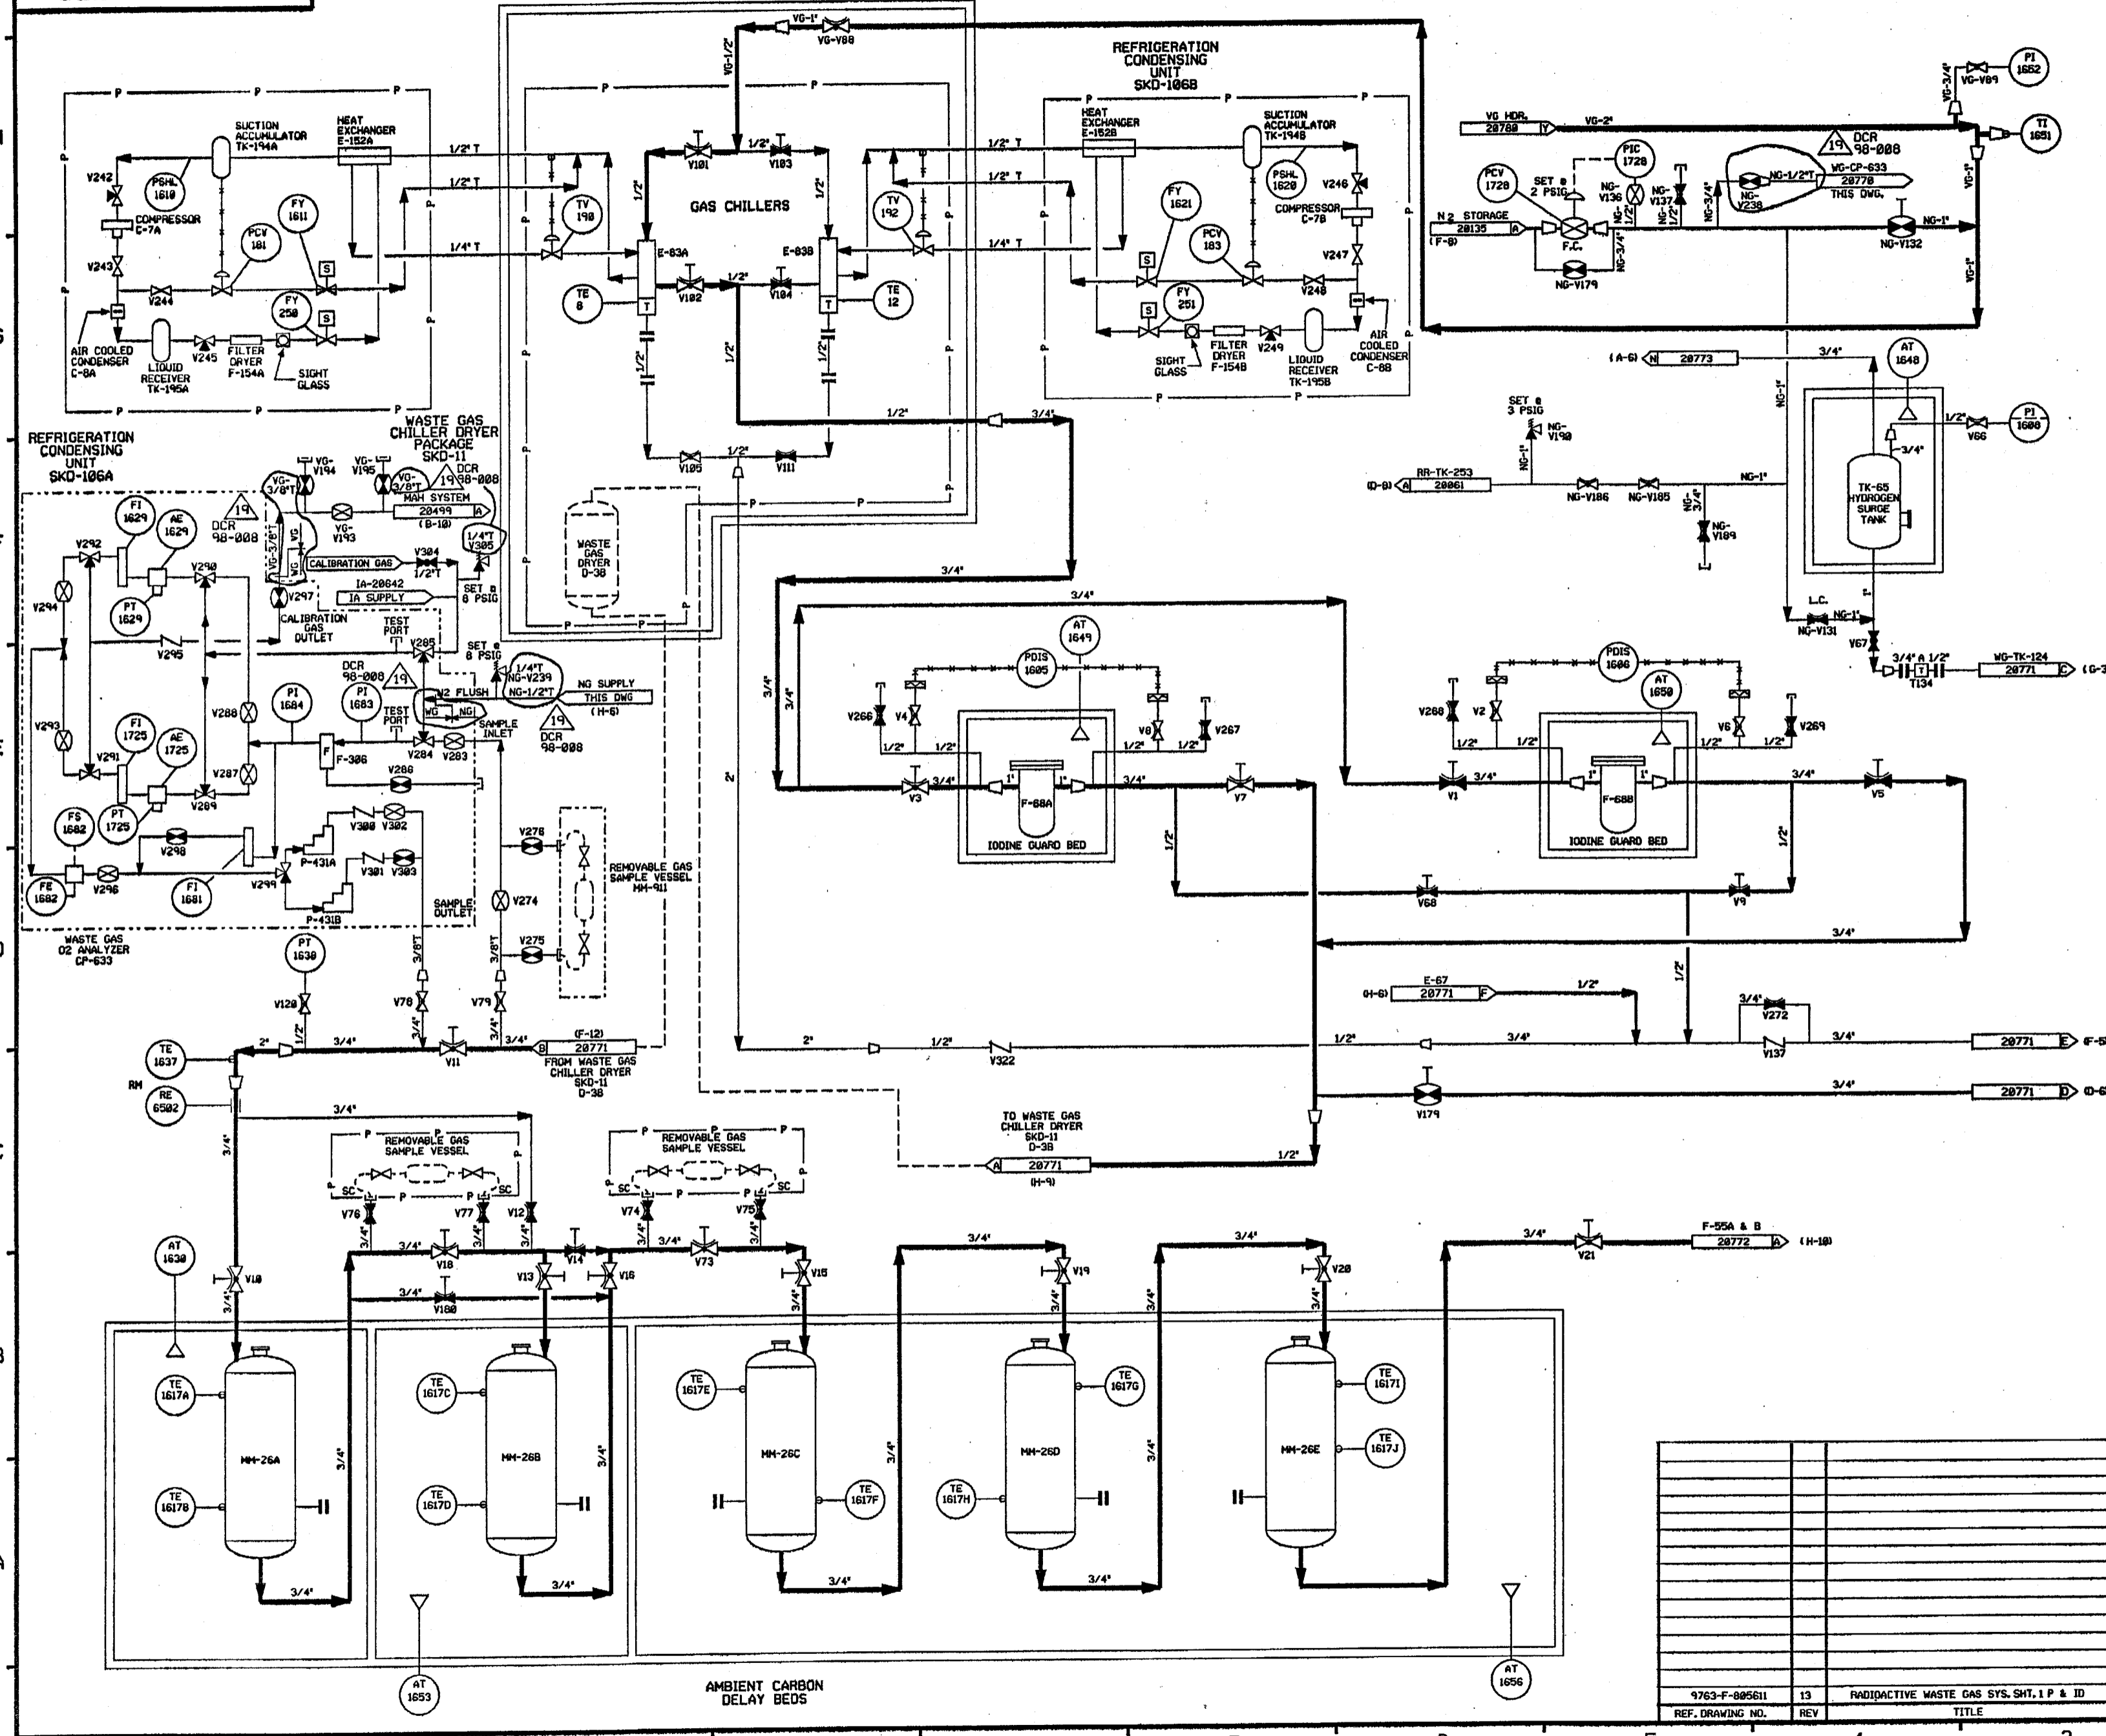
REFRIGERATION CONDENSING UNIT SKD-106B

VG-1" VG-V88 VG-1/2"

SUCTION ACCUMULATOR TK-194A
HEAT EXCHANGER E-152A
V242 PSHL 1610
COMPRESSOR C-7A
V243 PCV 181 FY 1611
V244 FY 250
AIR COOLED CONDENSER C-8A
LIQUID RECEIVER TK-195A
V245 FILTER DRYER F-154A
SIGHT GLASS
1/2" T 1/2" T 1/4" T
TV 190
V101 1/2" V103
GAS CHILLERS
E-83A E-83B
TE 8 V102 1/2" V104 TE 12
TV 192
HEAT EXCHANGER E-152B
SUCTION ACCUMULATOR TK-194B
PSHL 1620
FY 1621
COMPRESSOR C-7B
V246
PCV 183
V247
FY 251
V248
SIGHT GLASS
FILTER DRYER F-154B
V249
LIQUID RECEIVER TK-195B
AIR COOLED CONDENSER C-8B
1/2" 3/4"
V105 1/2" V111
WASTE GAS DRYER D-38

REFRIGERATION CONDENSING UNIT SKD-106A
WASTE GAS CHILLER DRYER PACKAGE SKD-11
VG-V194 VG-V195 VG-3/8"T 19 DCR 98-008
VG-3/8"T VG-V193
MAH SYSTEM 20499 A (B-10)
FI 1629 AE 1629 DCR 98-008 19
V292 V290
CALIBRATION GAS V304 1/2"T
1/4"T V305
IA-20642 IA SUPPLY
SET @ 8 PSIG
V294 PT 1629 V297
CALIBRATION GAS OUTLET
TEST PORT
V295 V285 SET @ 8 PSIG
DCR 98-008 19
1/4"T NG-V239 NG-1/2"T
NG SUPPLY THIS DWG (H-6)
N2 FLUSH WG NG
PI 1684 PI 1683 TEST PORT
SAMPLE INLET
19 DCR 98-008
V288 V293 FI 1725 AE 1725 V291
V284 V283
F-306 V286
V287 PT 1725 V289
V300 V302
FS 1682 V298
P-431A V301 V303
V299 FI 1681
FE 1682 V296
P-431B
SAMPLE OUTLET
WASTE GAS O2 ANALYZER CP-633
V276 REMOVABLE GAS SAMPLE VESSEL MM-911
V274 V275
PT 1630 3/8"T 3/8"T
V120 V78 V79
TE 1637 2" 1/2 3/4" 3/4" V11 3/4" B (F-12) 20771 FROM WASTE GAS CHILLER DRYER SKD-11 D-38
RM RE 6502
3/4"

VG HDR. 20780 Y VG-2"
VG-3/4" VG-V89 PI 1662
TI 1651
PCV 1728 SET @ 2 PSIG PIC 1728
NG-V136 NG-V137 NG-1/2"
NG-3/4" NG-V238 NG-1/2"T
19 DCR 98-008
WG-CP-633 20770 THIS DWG.
N2 STORAGE 20135 A (F-8)
F.C. NG-3/4"
NG-V179
NG-1" NG-V132 VG-1"
(A-6) N 20773 3/4" AT 1648
1/2" PI 1600 V66
3/4"
SET @ 3 PSIG NG-V190 NG-1"
(D-8) A RR-TK-253 20061
NG-V186 NG-V185 NG-3/4" NG-1"
NG-V189
TK-65 HYDROGEN SURGE TANK
L.C. NG-1" NG-V131
V67 3/4" A 1/2" T134 WG-TK-124 20771 C (G-3)
3/4" 3/4" 3/4"
PDIS 1605 AT 1649
V266 V4 V8 V267
1/2" 1/2" 1/2" 1/2"
V3 3/4" 1" F-68A 1" 3/4" V7
IODINE GUARD BED
PDIS 1606 AT 1650
V268 V2 V6 V269
1/2" 1/2" 1/2" 1/2"
V1 3/4" 1" F-68B 1" 3/4" V5
IODINE GUARD BED
1/2" 1/2"
V68 V9
3/4"
(H-6) E-67 20771 F 1/2" 1/2"
3/4" V272
2" 1/2" V322 1/2" 3/4" V137 3/4" 20771 E (F-5)
3/4" V179 20771 D (D-6)
TO WASTE GAS CHILLER DRYER SKD-11 D-38
A 20771 (H-9) 1/2"

REMOVABLE GAS SAMPLE VESSEL
SC P P SC
V76 V77 V12
REMOVABLE GAS SAMPLE VESSEL
SC P P SC
V74 V75
3/4" V18 3/4" V14 3/4" V73
AT 1630 V10 V13 V16 V15
3/4" V180
3/4" V19 3/4" V20
3/4" V21 F-55A & B 20772 A (H-10)
TE 1617A MM-26A TE 1617B
TE 1617C MM-26B TE 1617D
TE 1617E MM-26C TE 1617F
TE 1617H MM-26D TE 1617G
MM-26E TE 1617I TE 1617J
3/4" 3/4" 3/4" 3/4"
AT 1653
AMBIENT CARBON DELAY BEDS
AT 1656

| 9763-F-805611 | 13 | RADIOACTIVE WASTE GAS SYS. SHT. 1 P & ID |
| REF. DRAWING NO. | REV | TITLE |